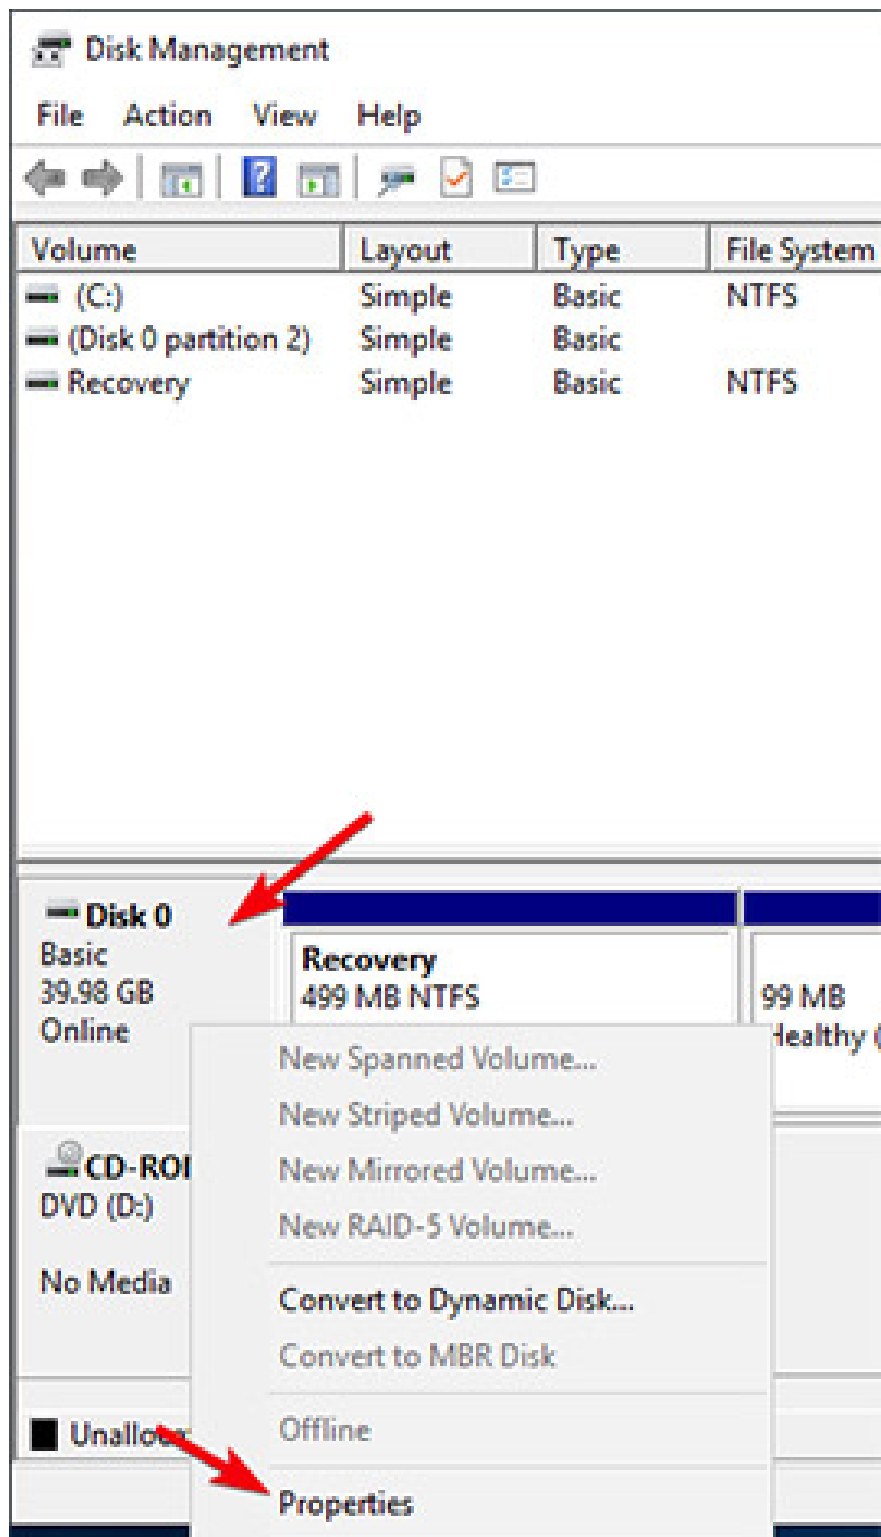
Disk Management

File Action View Help

| Volume | Layout | Type | File System |
|---|---|---|---|
| (C:) | Simple | Basic | NTFS |
| (Disk 0 partition 2) | Simple | Basic | |
| Recovery | Simple | Basic | NTFS |

Disk 0
Basic
39.98 GB
Online

Recovery
499 MB NTFS

99 MB
Healthy (

CD-ROI
DVD (D:)

No Media

Unalloc

New Spanned Volume...
New Striped Volume...
New Mirrored Volume...
New RAID-5 Volume...
Convert to Dynamic Disk...
Convert to MBR Disk
Offline
Properties